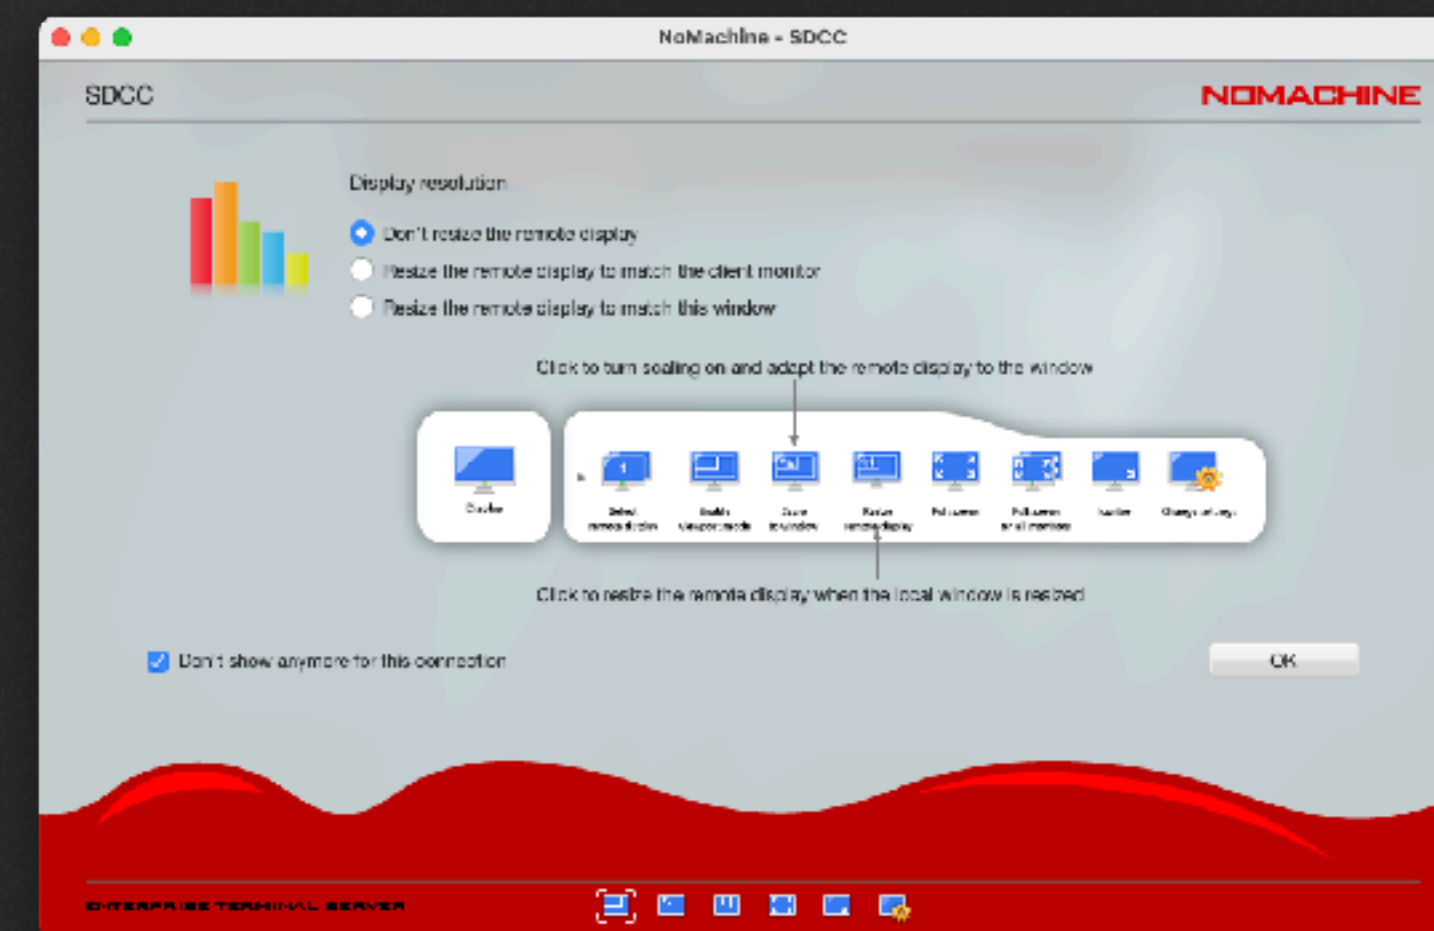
NoMachine - SDCC

SDCC

NOMACHINE

Display resolution

Don't resize the remote display

Resize the remote display to match the client monitor

Resize the remote display to match this window

Click to turn scaling on and adapt the remote display to the window

Display

Select remote display

Enable viewport mode

Scale to window

Resize remote display

Fullscreen

Fullscreen on all monitors

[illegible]

Change settings

Click to resize the remote display when the local window is resized

Don't show anymore for this connection

OK

ENTERPRISE TERMINAL SERVER